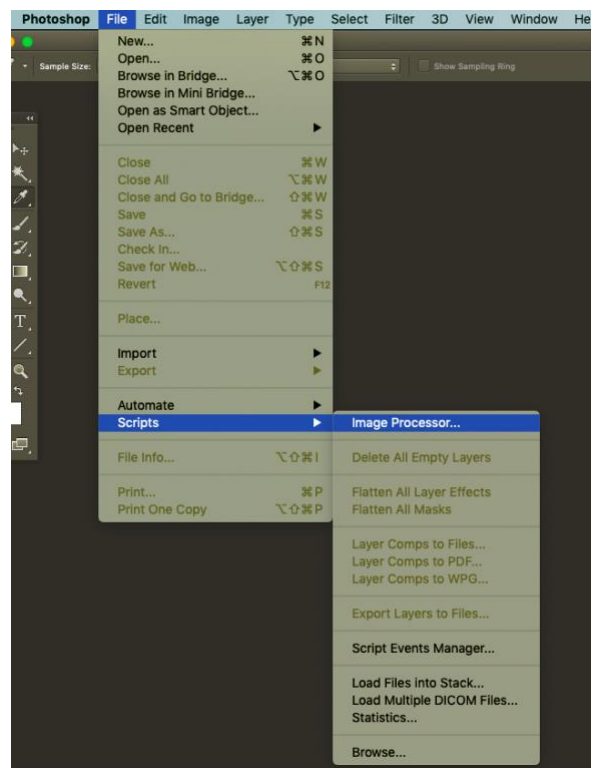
Photoshop File Edit Image Layer Type Select Filter 3D View Window He

Sample Size: Show Sampling Ring

New... ⌘N
Open... ⌘O
Browse in Bridge... ⌥⌘O
Browse in Mini Bridge...
Open as Smart Object...
Open Recent

Close ⌘W
Close All ⌥⌘W
Close and Go to Bridge... ⇧⌘W
Save ⌘S
Save As... ⇧⌘S
Check In...
Save for Web... ⌥⇧⌘S
Revert F12

Place...

Import
Export

Automate
Scripts

File Info... ⌥⇧⌘I

Print... ⌘P
Print One Copy ⌥⇧⌘P

Image Processor...

Delete All Empty Layers

Flatten All Layer Effects
Flatten All Masks

Layer Comps to Files...
Layer Comps to PDF...
Layer Comps to WPG...

Export Layers to Files...

Script Events Manager...

Load Files into Stack...
Load Multiple DICOM Files...
Statistics...

Browse...